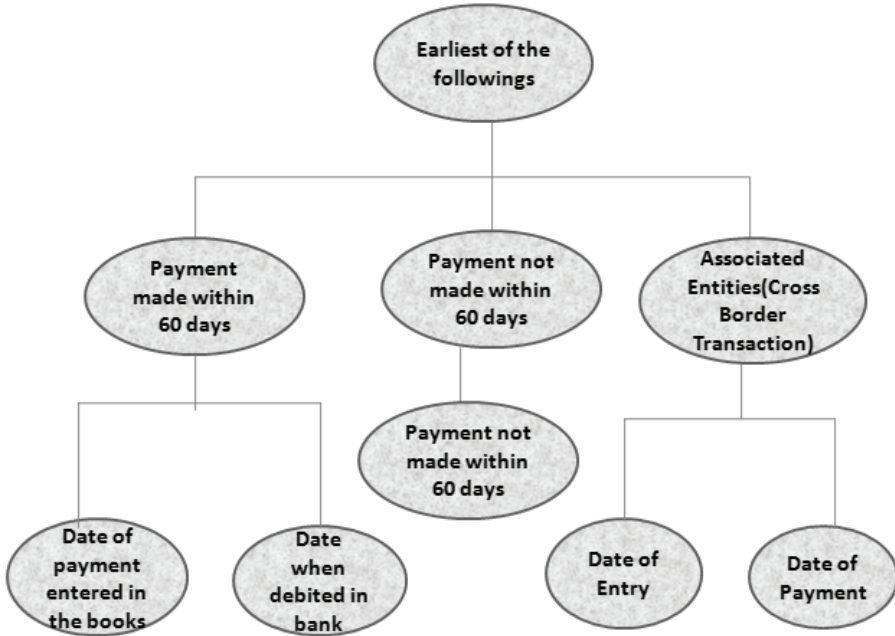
Earliest of the followings

Payment made within 60 days

Payment not made within 60 days

Associated Entities(Cross Border Transaction)

Payment not made within 60 days

Date of payment entered in the books

Date when debited in bank

Date of Entry

Date of Payment